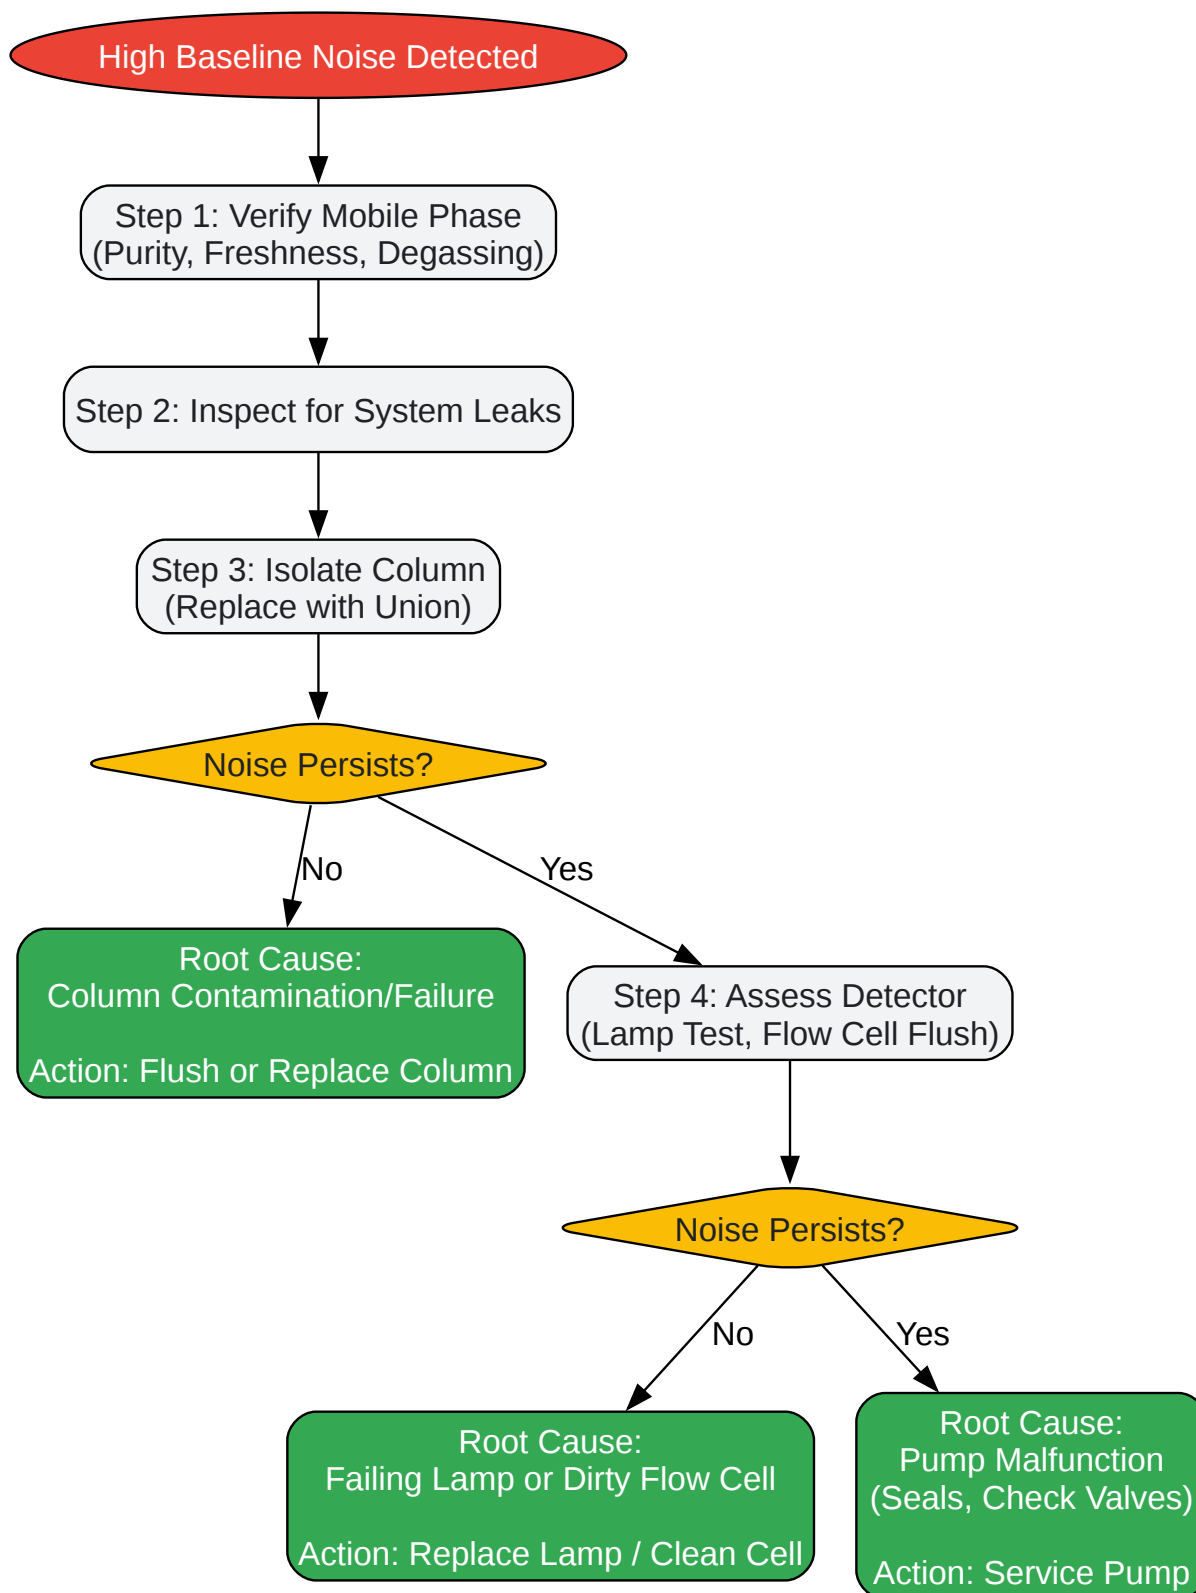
High Baseline Noise Detected

Step 1: Verify Mobile Phase (Purity, Freshness, Degassing)

Step 2: Inspect for System Leaks

Step 3: Isolate Column (Replace with Union)

Noise Persists?

No

Yes

Root Cause:
Column Contamination/Failure

Action: Flush or Replace Column

Step 4: Assess Detector (Lamp Test, Flow Cell Flush)

Noise Persists?

No

Yes

Root Cause:
Failing Lamp or Dirty Flow Cell

Action: Replace Lamp / Clean Cell

Root Cause:
Pump Malfunction (Seals, Check Valves)

Action: Service Pump